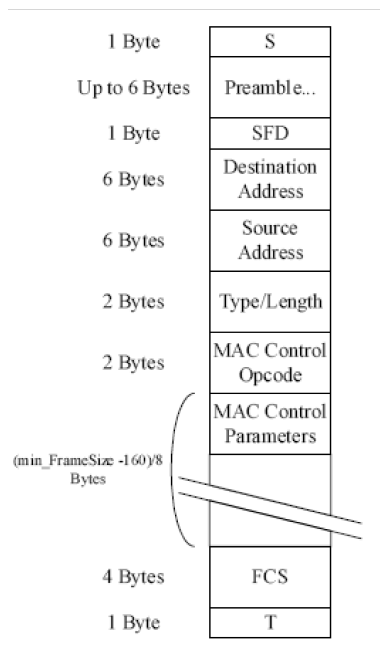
1 Byte
S

Up to 6 Bytes
Preamble...

1 Byte
SFD

6 Bytes
Destination Address

6 Bytes
Source Address

2 Bytes
Type/Length

2 Bytes
MAC Control Opcode

(min_FrameSize -160)/8 Bytes
MAC Control Parameters

4 Bytes
FCS

1 Byte
T